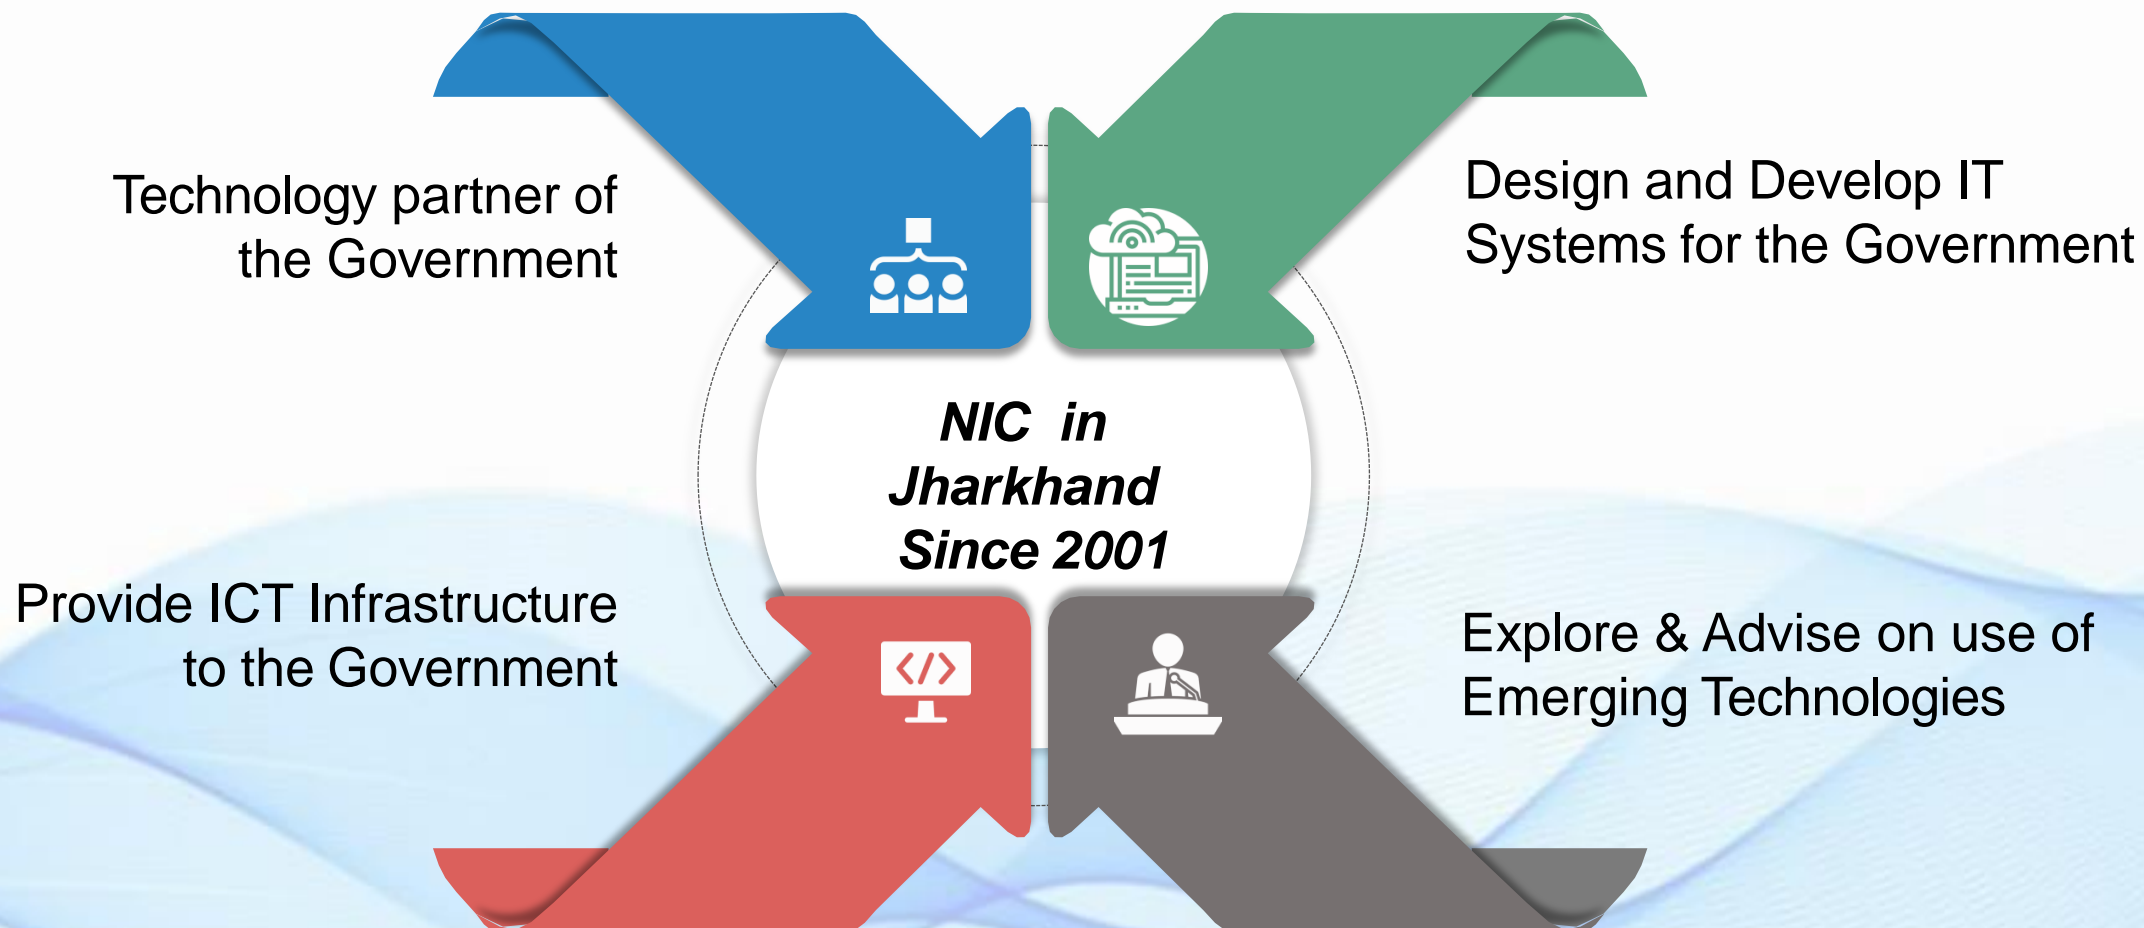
Technology partner of the Government

Design and Develop IT Systems for the Government

NIC in Jharkhand Since 2001

Provide ICT Infrastructure to the Government

Explore & Advise on use of Emerging Technologies